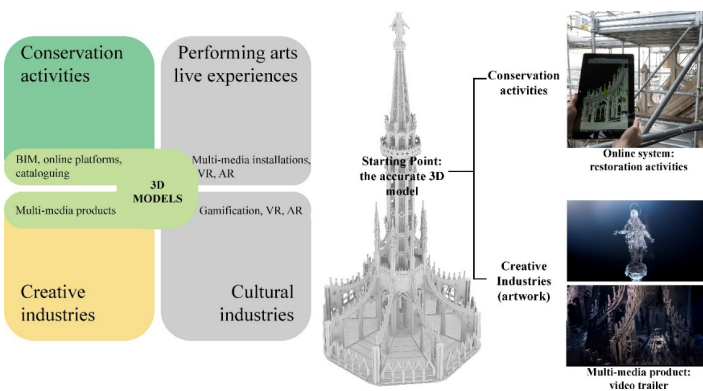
Conservation activities

Performing arts live experiences

BIM, online platforms, cataloguing

Multi-media installations, VR, AR

3D MODELS

Multi-media products

Gamification, VR, AR

Creative industries

Cultural industries

Starting Point: the accurate 3D model

Conservation activities

Online system: restoration activities

Creative Industries (artwork)

Multi-media product: video trailer